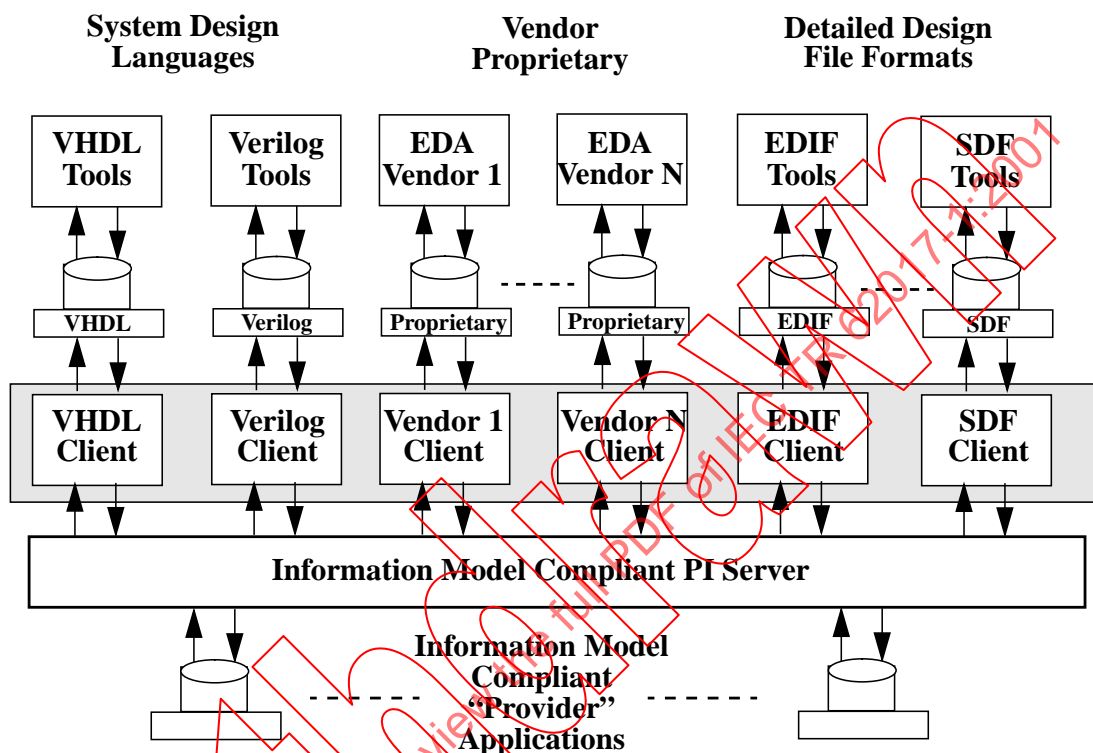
System Design Languages

Vendor Proprietary

Detailed Design File Formats

VHDL Tools

Verilog Tools

EDA Vendor 1

EDA Vendor N

EDIF Tools

SDF Tools

VHDL

Verilog

Proprietary

Proprietary

EDIF

SDF

VHDL Client

Verilog Client

Vendor 1 Client

Vendor N Client

EDIF Client

SDF Client

Information Model Compliant PI Server

Information Model Compliant "Provider" Applications

Click to view the full PDF of IEC TR 62017-1:2001